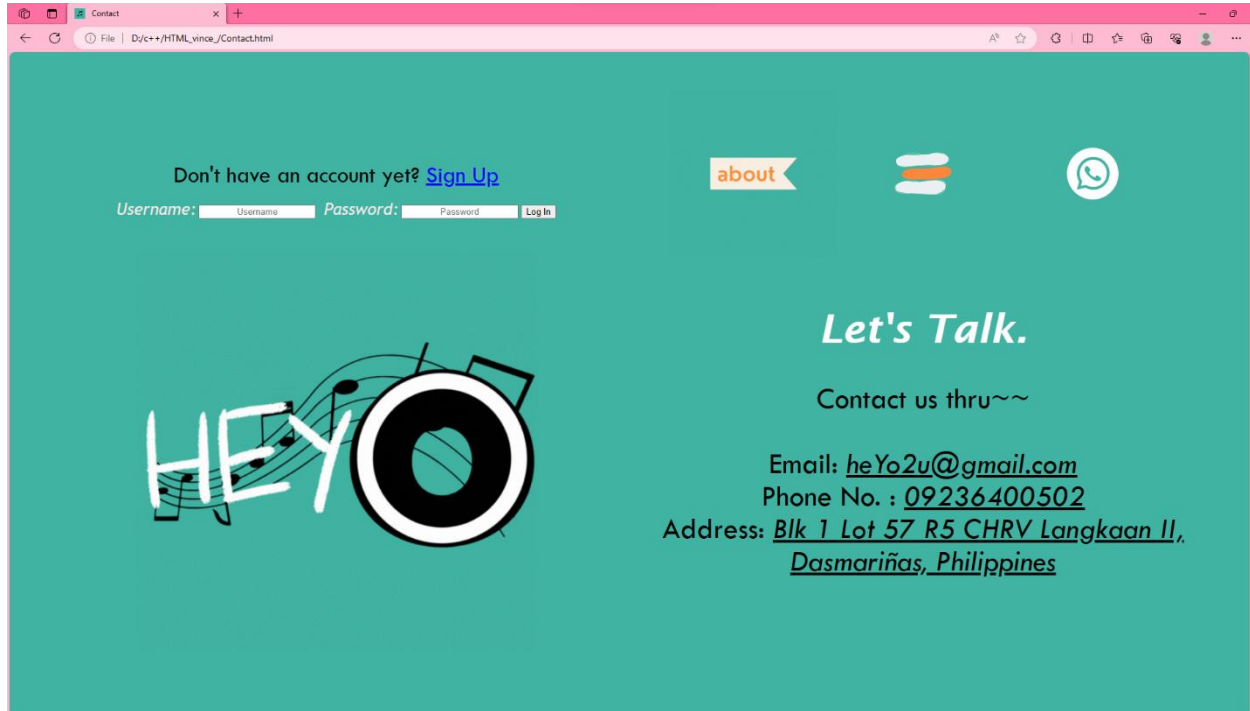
Contact
File | D:/c++/HTML_vince_/Contact.html

Don't have an account yet? Sign Up
Username: Username Password: Password Log In

about

Let's Talk.

Contact us thru~~

Email: heYo2u@gmail.com
Phone No. : 09236400502
Address: Blk 1 Lot 57 R5 CHRV Langkaan II, Dasmariñas, Philippines

HEYO